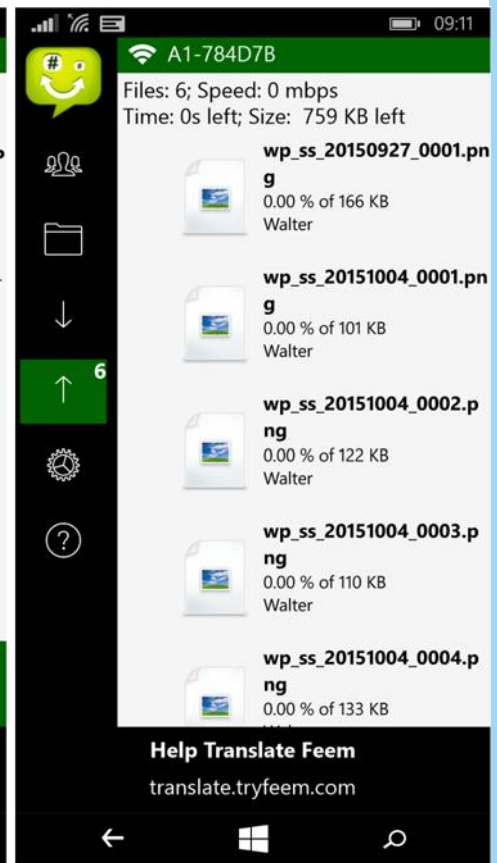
09:11

A1-784D7B

Files: 6; Speed: 0 mbps
Time: 0s left; Size: 759 KB left

6

wp_ss_20150927_0001.png
0.00 % of 166 KB
Walter

wp_ss_20151004_0001.png
0.00 % of 101 KB
Walter

wp_ss_20151004_0002.png
0.00 % of 122 KB
Walter

wp_ss_20151004_0003.png
0.00 % of 110 KB
Walter

wp_ss_20151004_0004.png
0.00 % of 133 KB
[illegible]

Help Translate Feem
translate.tryfeem.com